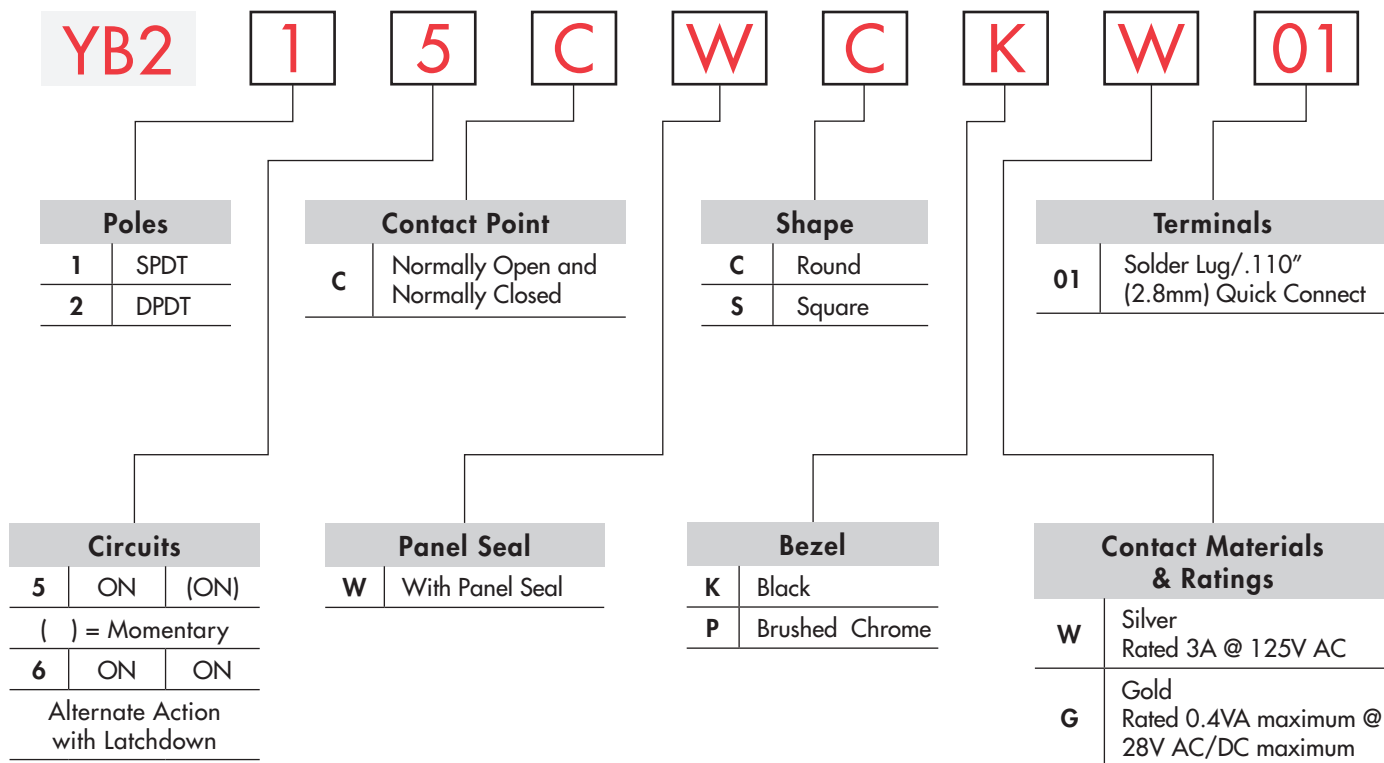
YB2 1 5 C W C K W 01

**Poles**

| | |
|---|---|
| 1 | SPDT |
| 2 | DPDT |

**Contact Point**

| | |
|---|---|
| C | Normally Open and Normally Closed |

**Shape**

| | |
|---|---|
| C | Round |
| S | Square |

**Terminals**

| | |
|---|---|
| 01 | Solder Lug/.110" (2.8mm) Quick Connect |

**Circuits**

| | | |
|---|---|---|
| 5 | ON | (ON) |
| ( ) = Momentary | | |
| 6 | ON | ON |
| Alternate Action with Latchdown | | |

**Panel Seal**

| | |
|---|---|
| W | With Panel Seal |

**Bezel**

| | |
|---|---|
| K | Black |
| P | Brushed Chrome |

**Contact Materials & Ratings**

| | |
|---|---|
| W | Silver Rated 3A @ 125V AC |
| G | Gold Rated 0.4VA maximum @ 28V AC/DC maximum |